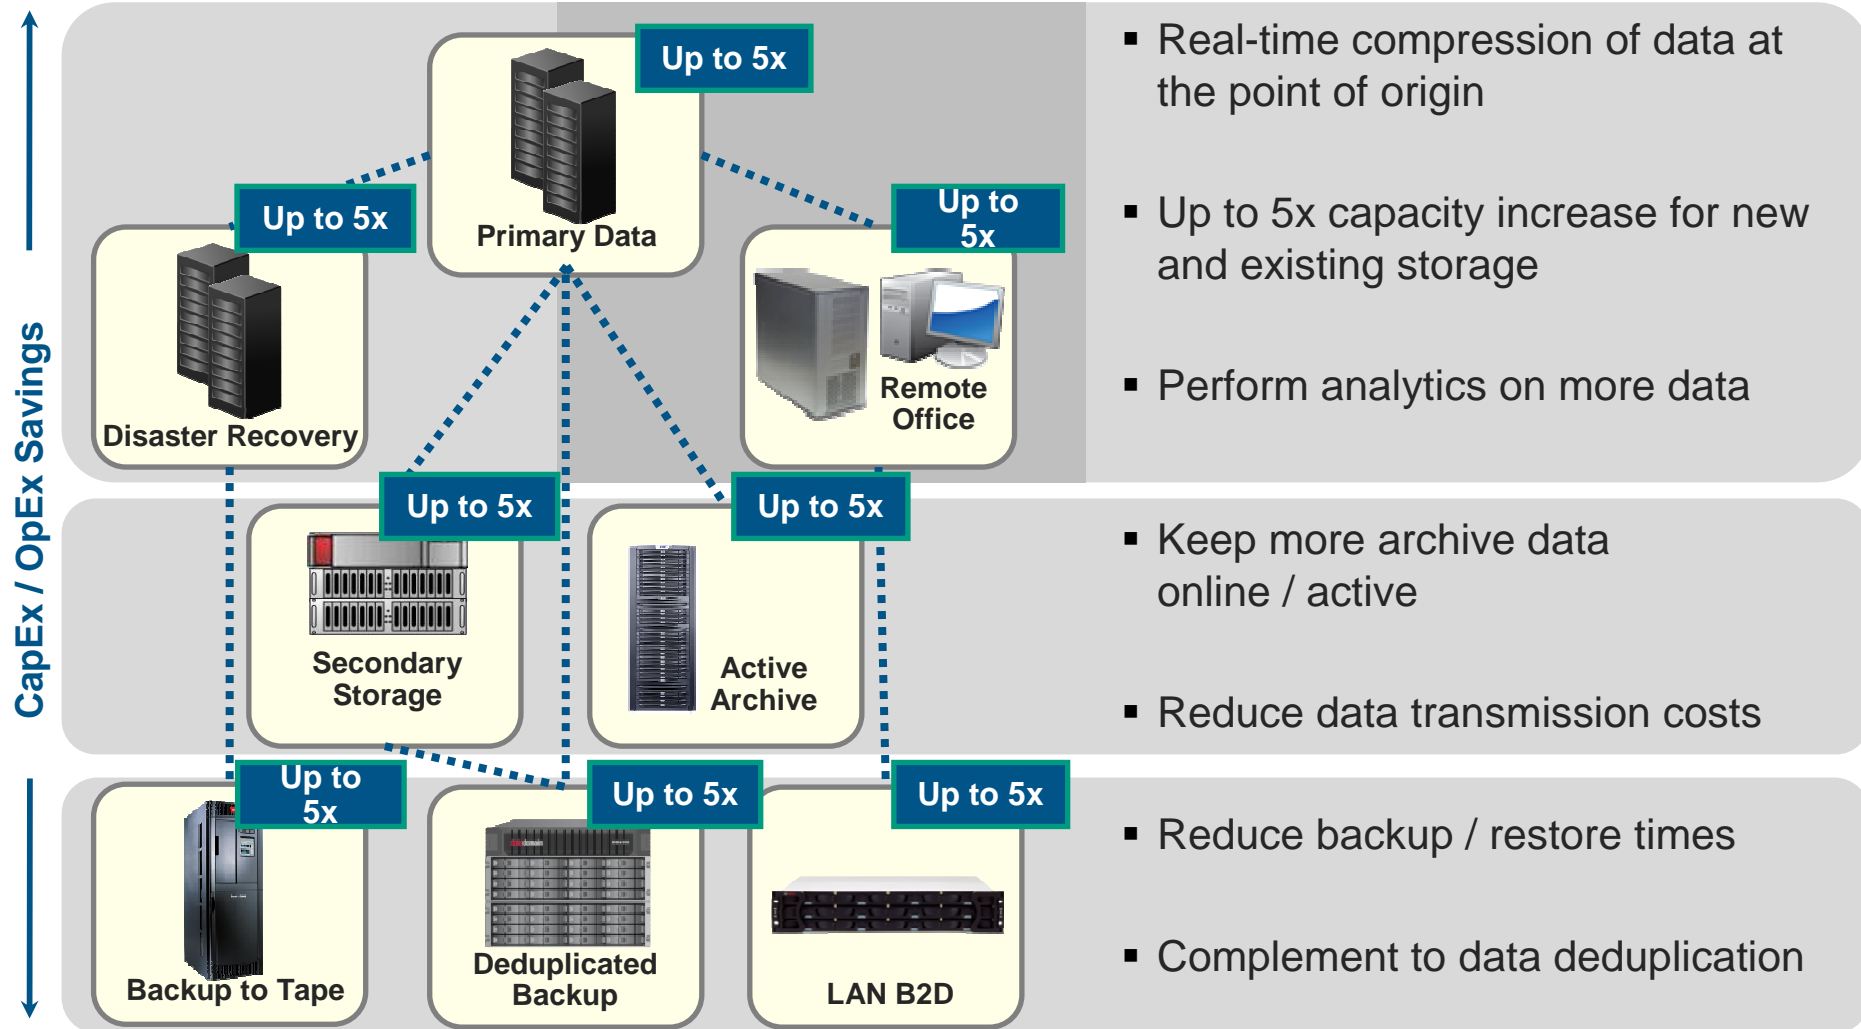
CapEx / OpEx Savings

Up to 5x
Primary Data

Up to 5x
Disaster Recovery

Up to 5x
Remote Office

Up to 5x
Secondary Storage

Up to 5x
Active Archive

Up to 5x
Backup to Tape

Up to 5x
Deduplicated Backup

Up to 5x
LAN B2D

▪ Real-time compression of data at the point of origin

▪ Up to 5x capacity increase for new and existing storage

▪ Perform analytics on more data

▪ Keep more archive data online / active

▪ Reduce data transmission costs

▪ Reduce backup / restore times

▪ Complement to data deduplication